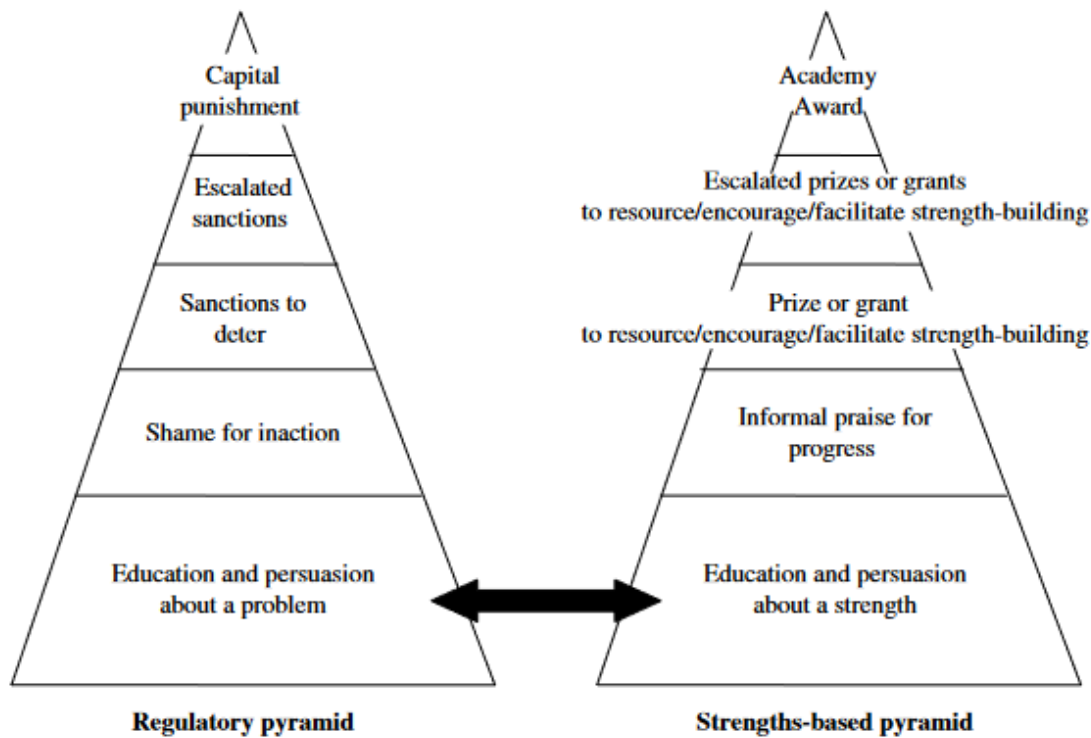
Capital punishment

Escalated sanctions

Sanctions to deter

Shame for inaction

Education and persuasion about a problem

Regulatory pyramid

Academy Award

Escalated prizes or grants to resource/encourage/facilitate strength-building

Prize or grant to resource/encourage/facilitate strength-building

Informal praise for progress

Education and persuasion about a strength

Strengths-based pyramid